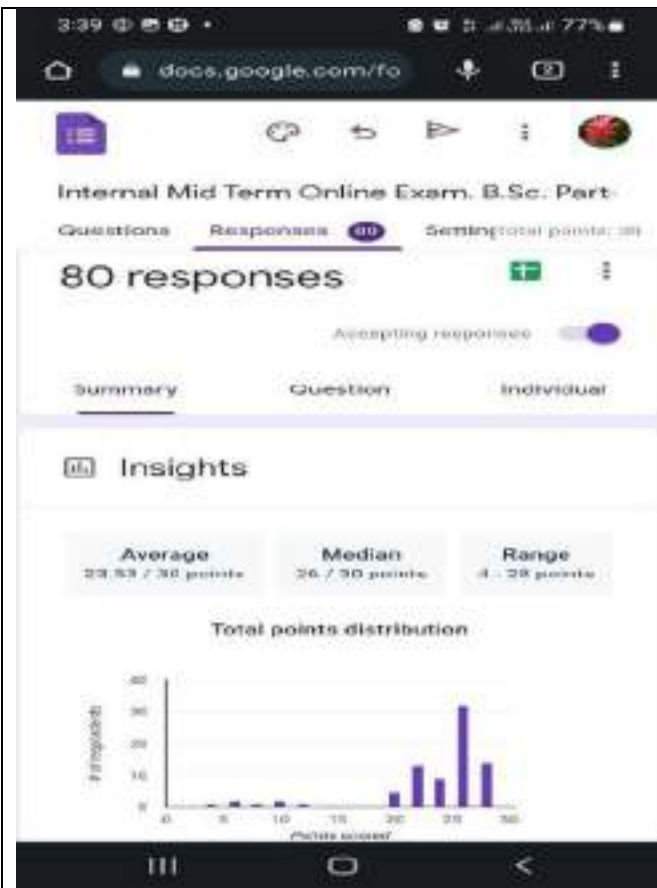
3:39

77%

docs.google.com/fo

Internal Mid Term Online Exam. B.Sc. Part-

Questions Responses 80 Settings Total points: 30

80 responses

Accepting responses

Summary Question Individual

Insights

Average
23.53 / 30 points

Median
26 / 30 points

Range
4 - 28 points

Total points distribution

40
30
20
10
0

# of respondents

0 5 10 15 20 25 30

Points scored